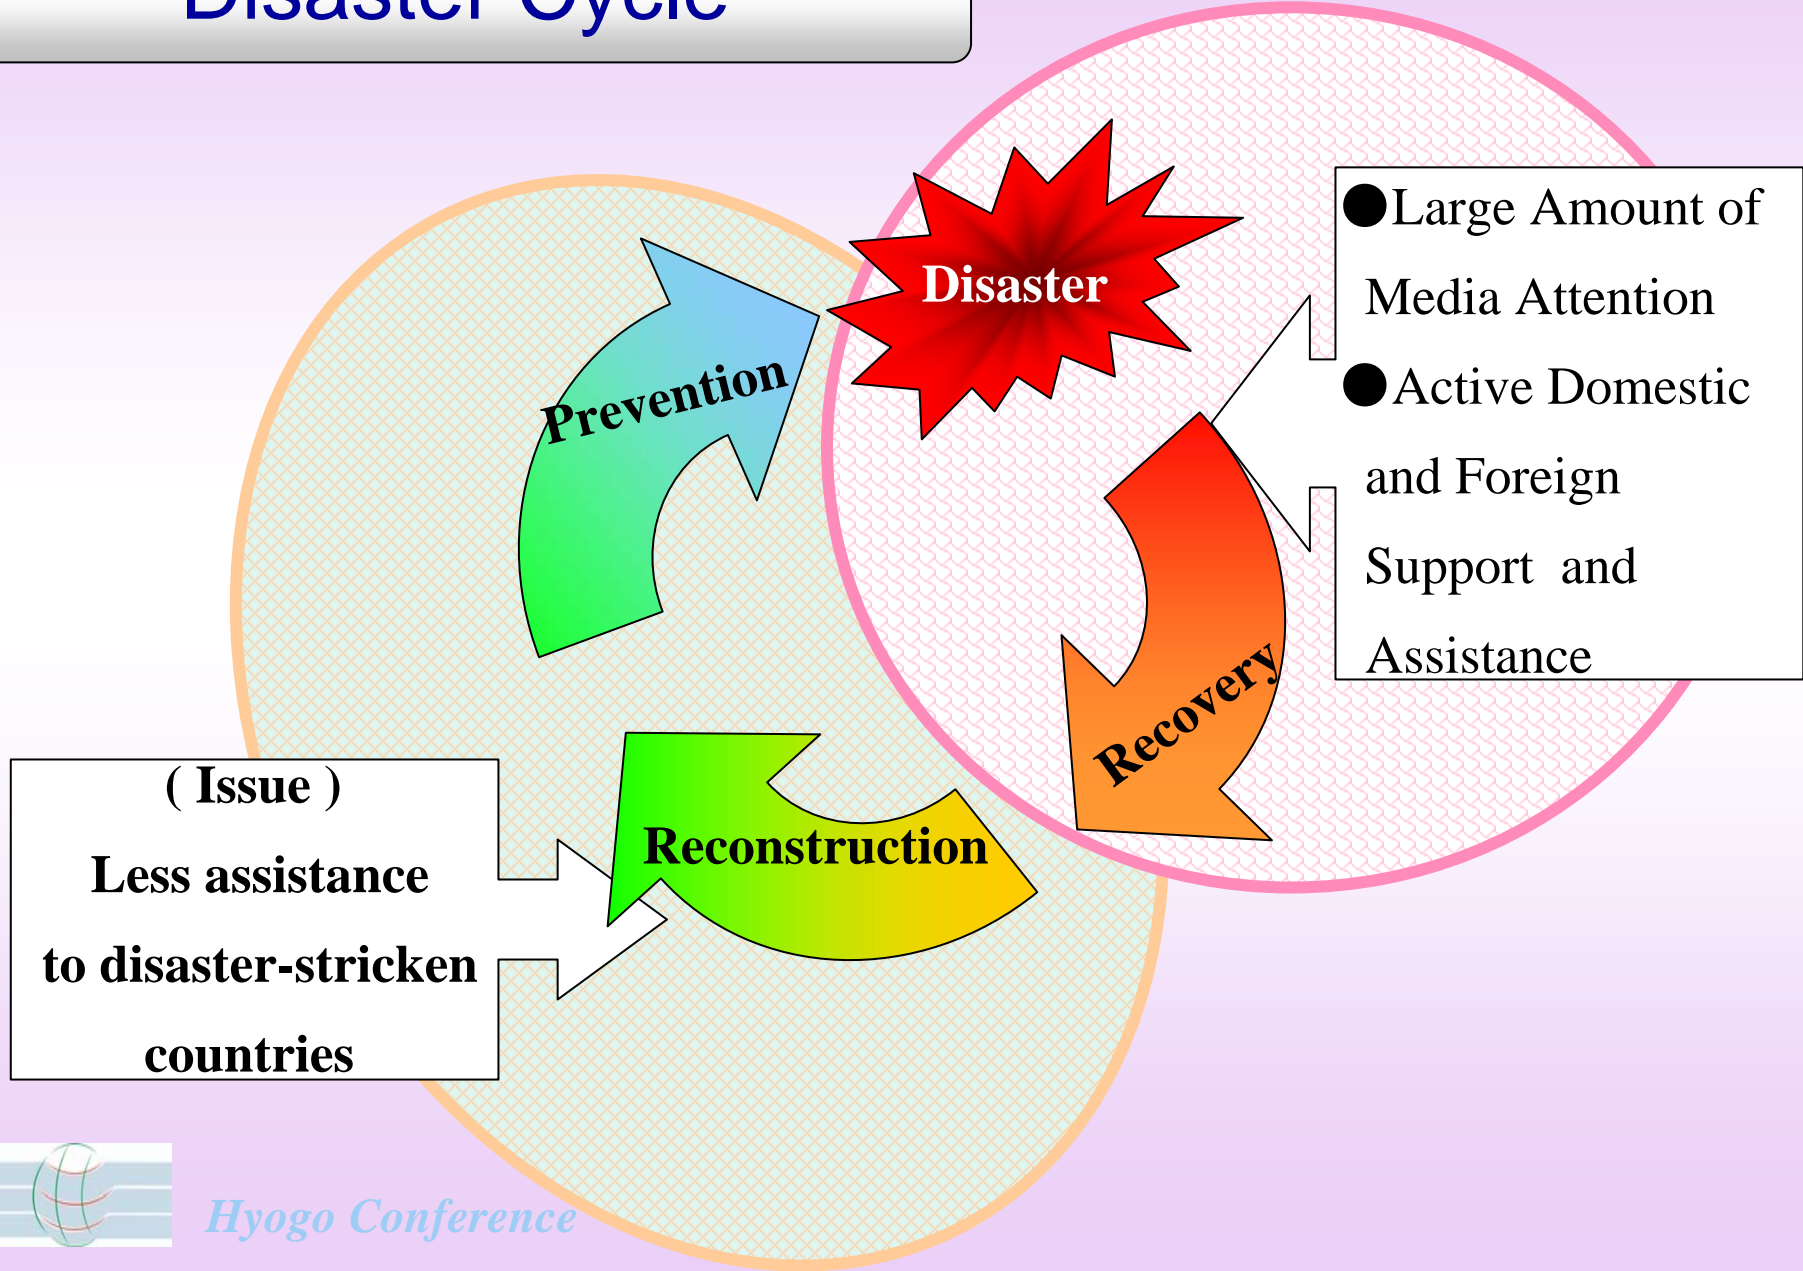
Disaster Cycle

Disaster

●Large Amount of Media Attention
●Active Domestic and Foreign Support and Assistance

Prevention

Recovery

Reconstruction

( Issue )
Less assistance to disaster-stricken countries

Hyogo Conference